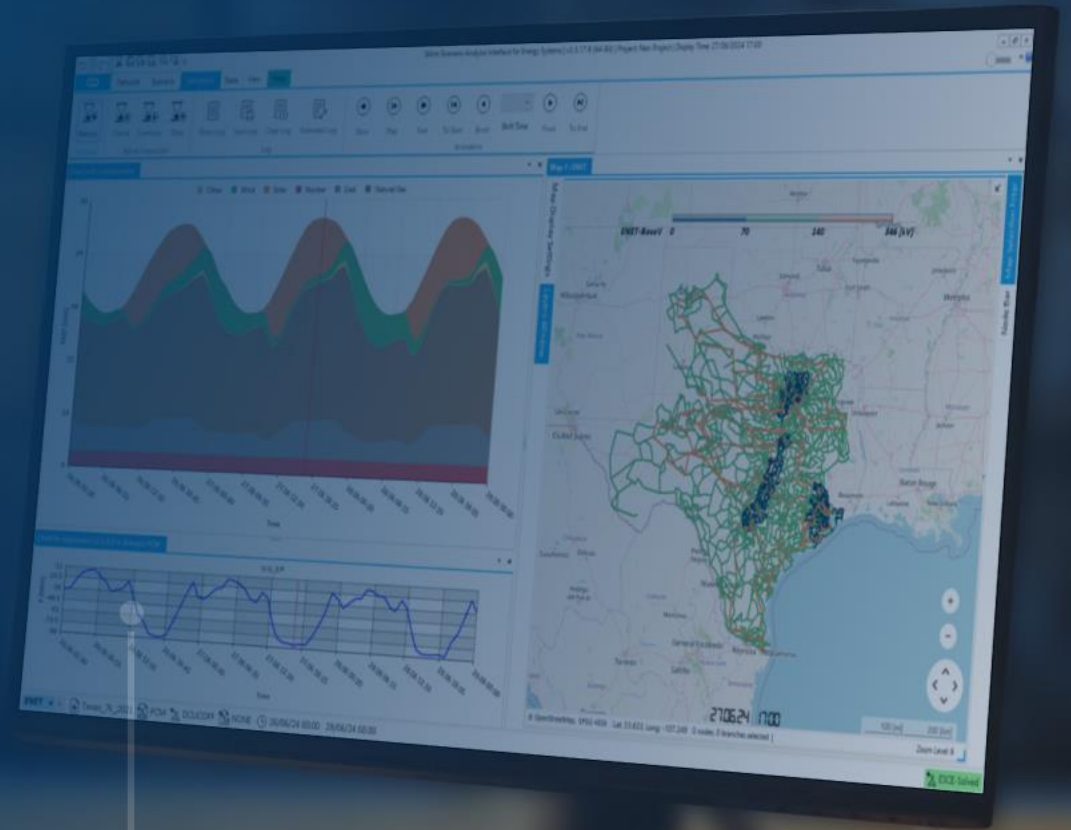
Project New Project | Display Time: 27.06.2024 17:00

Network Scenario Data View Help

Other Wind Solar Nuclear Coal Natural Gas

Time

ENET-BaseV 0 70 140 846 [kV]

Map 1 - ENET

27.06.24 17:00

Zoom Level: 6

Time

ENET Texas_N_202 PCM DCLODF NONE 26/06/24 00:00 28/06/24 00:00

DCE Solved